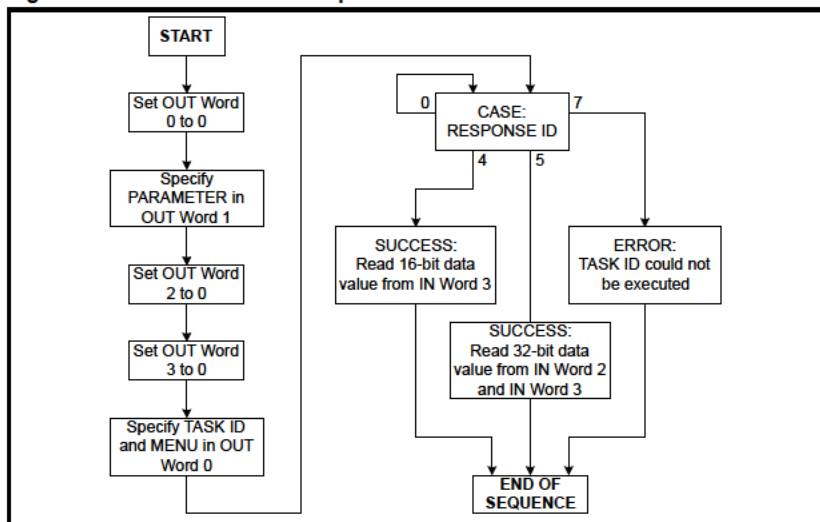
START

Set OUT Word 0 to 0

Specify PARAMETER in OUT Word 1

Set OUT Word 2 to 0

Set OUT Word 3 to 0

Specify TASK ID and MENU in OUT Word 0

0

CASE: RESPONSE ID

7

4

5

SUCCESS: Read 16-bit data value from IN Word 3

ERROR: TASK ID could not be executed

SUCCESS: Read 32-bit data value from IN Word 2 and IN Word 3

END OF SEQUENCE